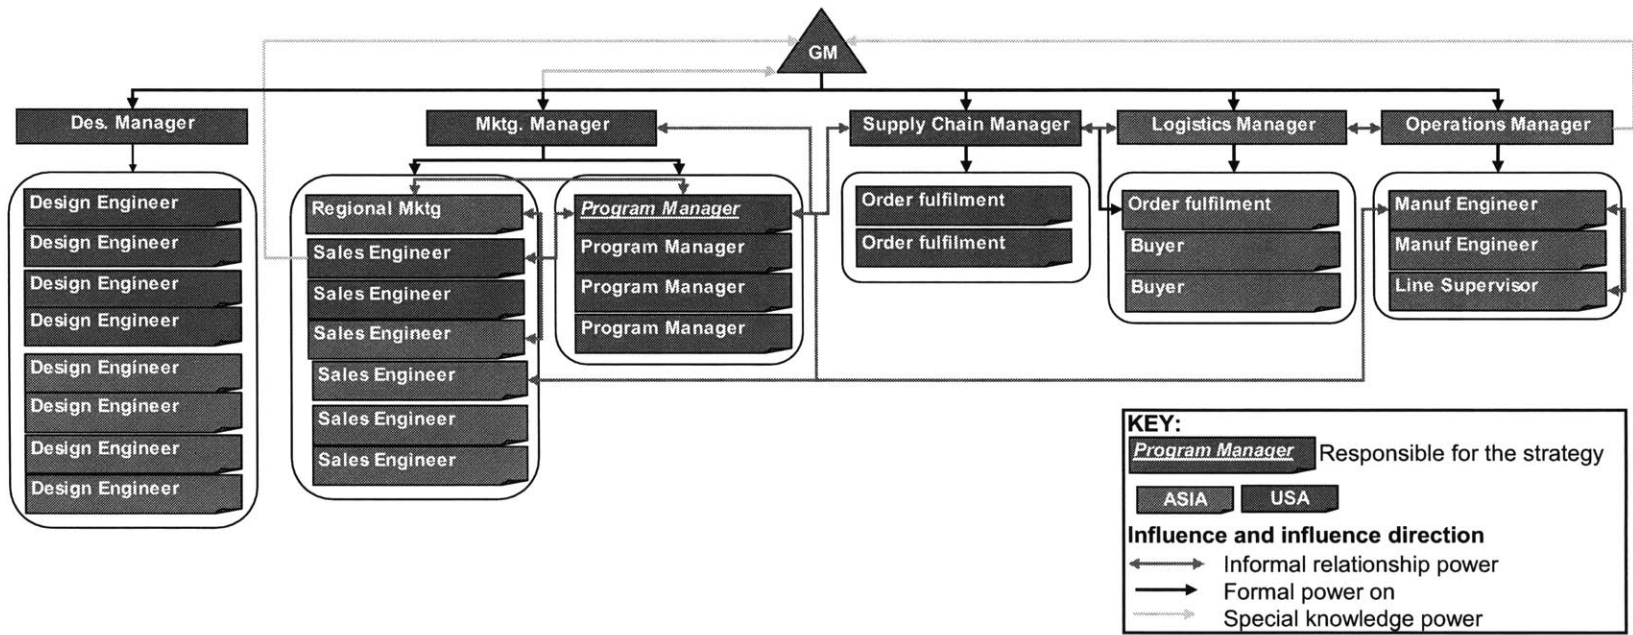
GM

Des. Manager

Design Engineer
Design Engineer
Design Engineer
Design Engineer
Design Engineer
Design Engineer
Design Engineer
Design Engineer

Mktg. Manager

Regional Mktg
Sales Engineer
Sales Engineer
Sales Engineer
Sales Engineer
Sales Engineer
Sales Engineer

*Program Manager*
Program Manager
Program Manager
Program Manager

Supply Chain Manager

Order fulfilment
Order fulfilment

Logistics Manager

Order fulfilment
Buyer
Buyer

Operations Manager

Manuf Engineer
Manuf Engineer
Line Supervisor

KEY:
*Program Manager* Responsible for the strategy
ASIA USA
Influence and influence direction
Informal relationship power
Formal power on
Special knowledge power